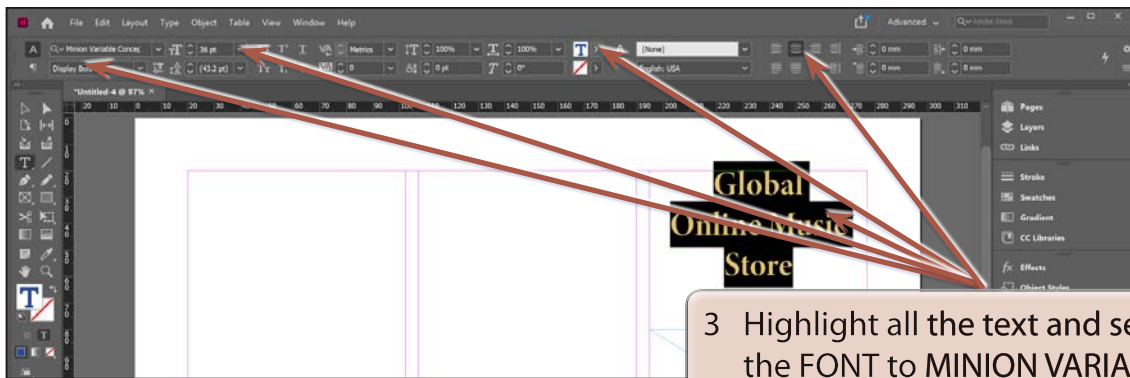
File Edit Layout Type Object Table View Window Help

Advanced

Minion Variable Concep
36 pt
Metrics
100%
100%
[None]
0 mm
0 mm
Display Bo
(43.2 pt)
0
0 pt
0°
English: USA
0 mm
0 mm

*Untitled-4 @ 97%

20 10 0 10 20 30 40 50 60 70 80 90 100 110 120 130 140 150 160 170 180 190 200 210 220 230 240 250 260 270 280 290 300 310

Pages
Layers
Links
Stroke
Swatches
Gradient
CC Libraries
Effects
Object Styles

Global
Online Music
Store

3 Highlight all the text and se
the FONT to MINION VARIA